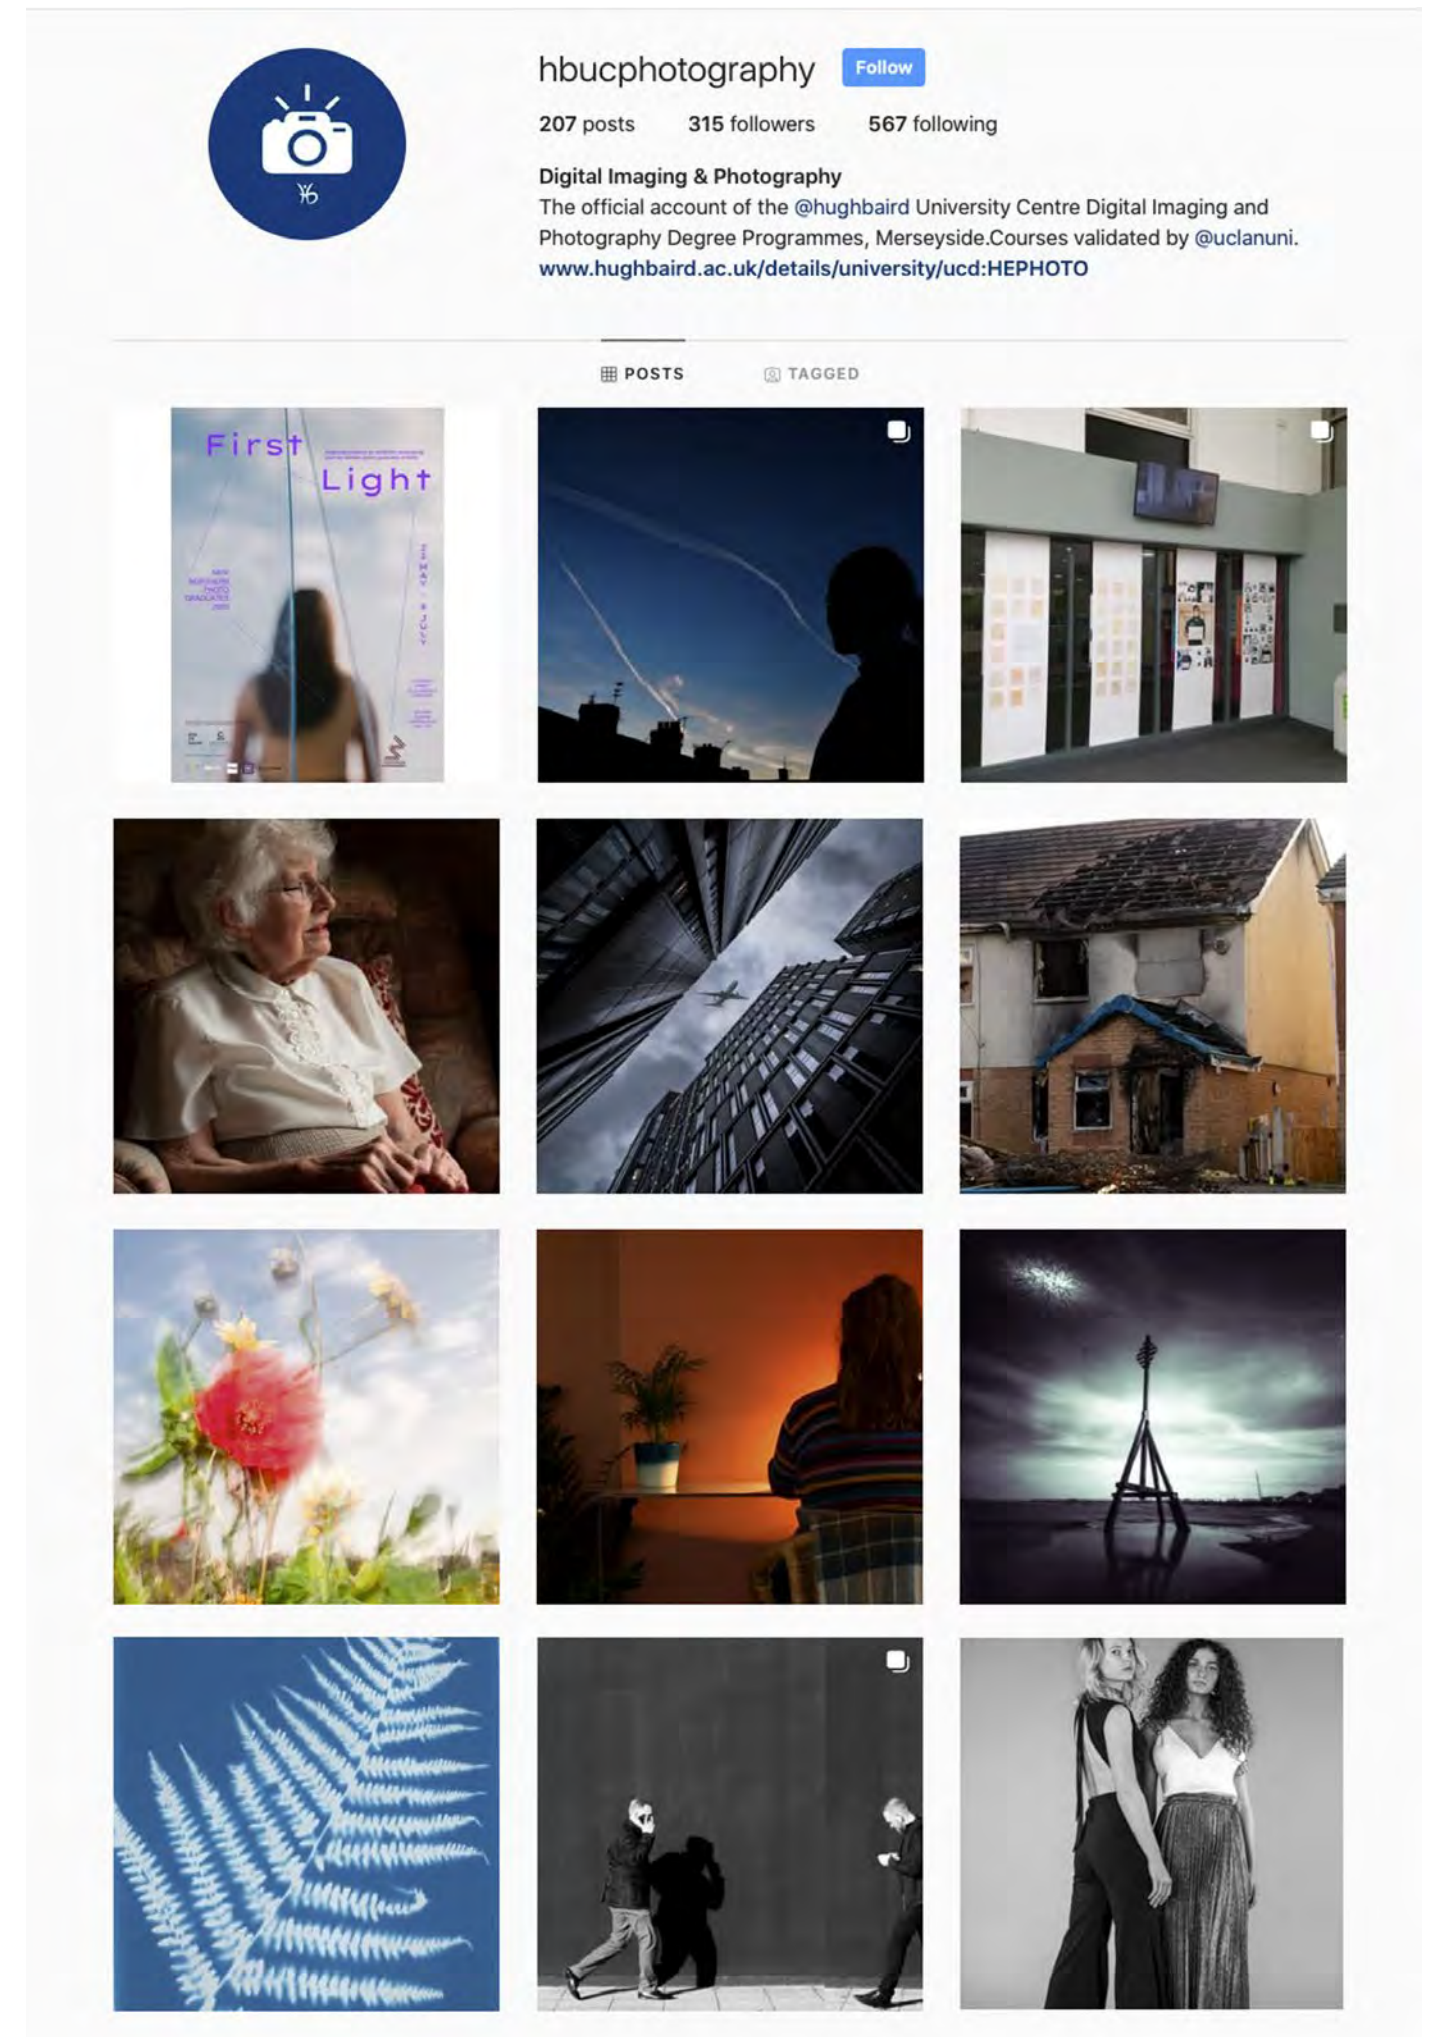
hbucphotography Follow

207 posts 315 followers 567 following

Digital Imaging & Photography
The official account of the @hughbaird University Centre Digital Imaging and Photography Degree Programmes, Merseyside.Courses validated by @uclanuni.
www.hughbaird.ac.uk/details/university/ucd:HEPHOTO

POSTS TAGGED

First Light

NEW NORTHERN PHOTO GRADUATES

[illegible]